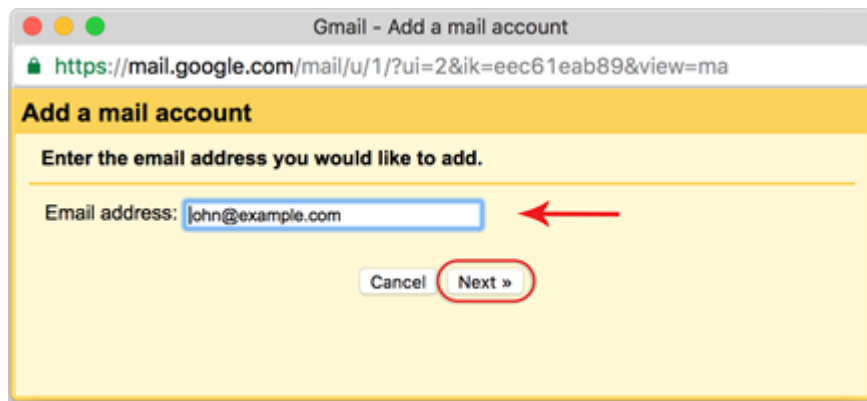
Gmail - Add a mail account

https://mail.google.com/mail/u/1/?ui=2&ik=eec61eab89&view=ma

Add a mail account

Enter the email address you would like to add.

Email address: john@example.com

Cancel Next »